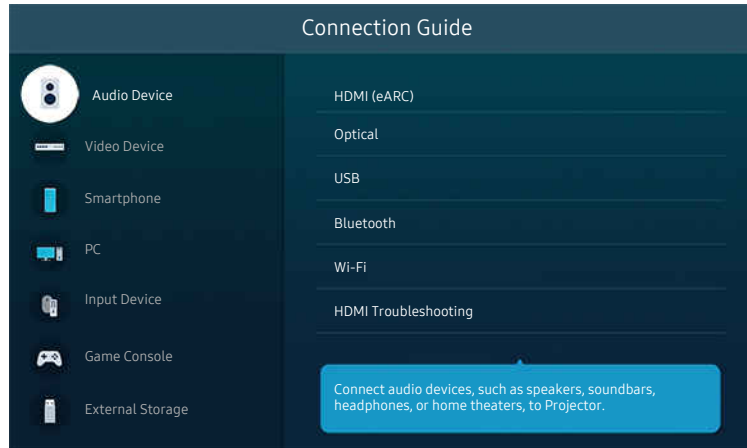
Connection Guide

Audio Device

Video Device

Smartphone

PC

Input Device

Game Console

External Storage

HDMI (eARC)

Optical

USB

Bluetooth

Wi-Fi

HDMI Troubleshooting

Connect audio devices, such as speakers, soundbars, headphones, or home theaters, to Projector.